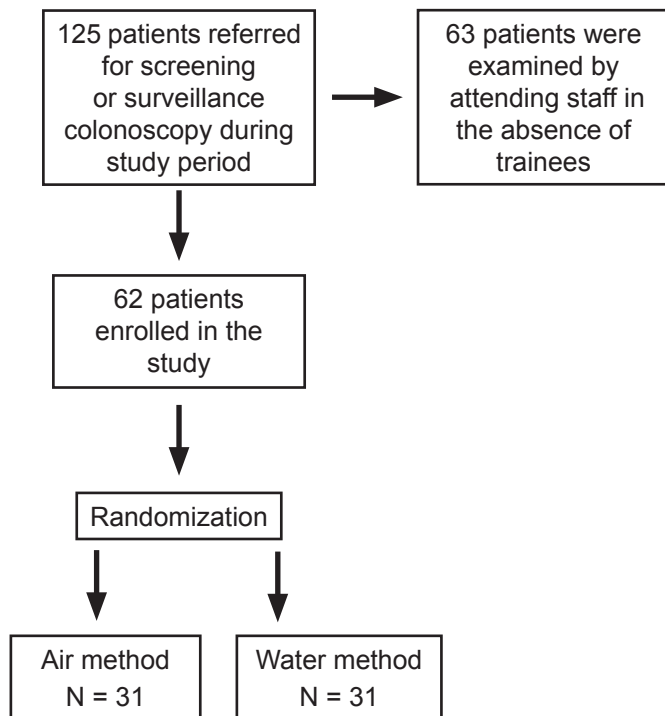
125 patients referred for screening or surveillance colonoscopy during study period

63 patients were examined by attending staff in the absence of trainees

62 patients enrolled in the study

Randomization

Air method
N = 31

Water method
N = 31